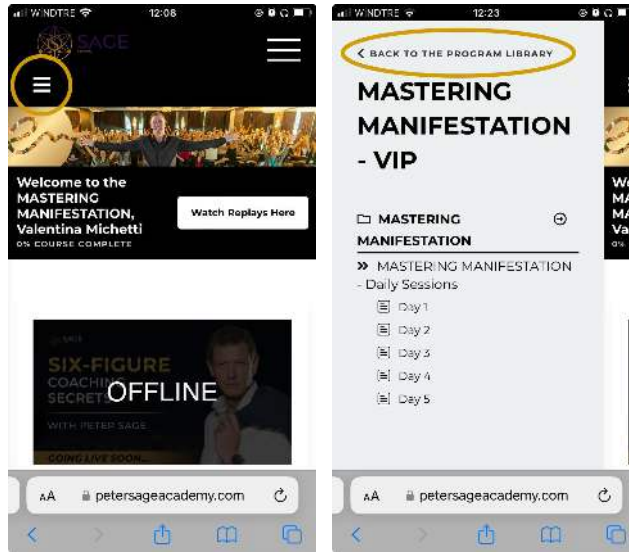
WINDTRE 12:08

SAGE

Welcome to the MASTERING MANIFESTATION, Valentina Michetti
0% COURSE COMPLETE

Watch Replays Here

SAGE
SIX-FIGURE COACHING SECRETS
OFFLINE
WITH PETER SAGE
COMING LIVE SOON...

AA petersageacademy.com

WINDTRE 12:23

< BACK TO THE PROGRAM LIBRARY

MASTERING MANIFESTATION - VIP

MASTERING MANIFESTATION

» MASTERING MANIFESTATION - Daily Sessions

Day 1
Day 2
Day 3
Day 4
Day 5

We
MA
MA
Va
0%

AA petersageacademy.com